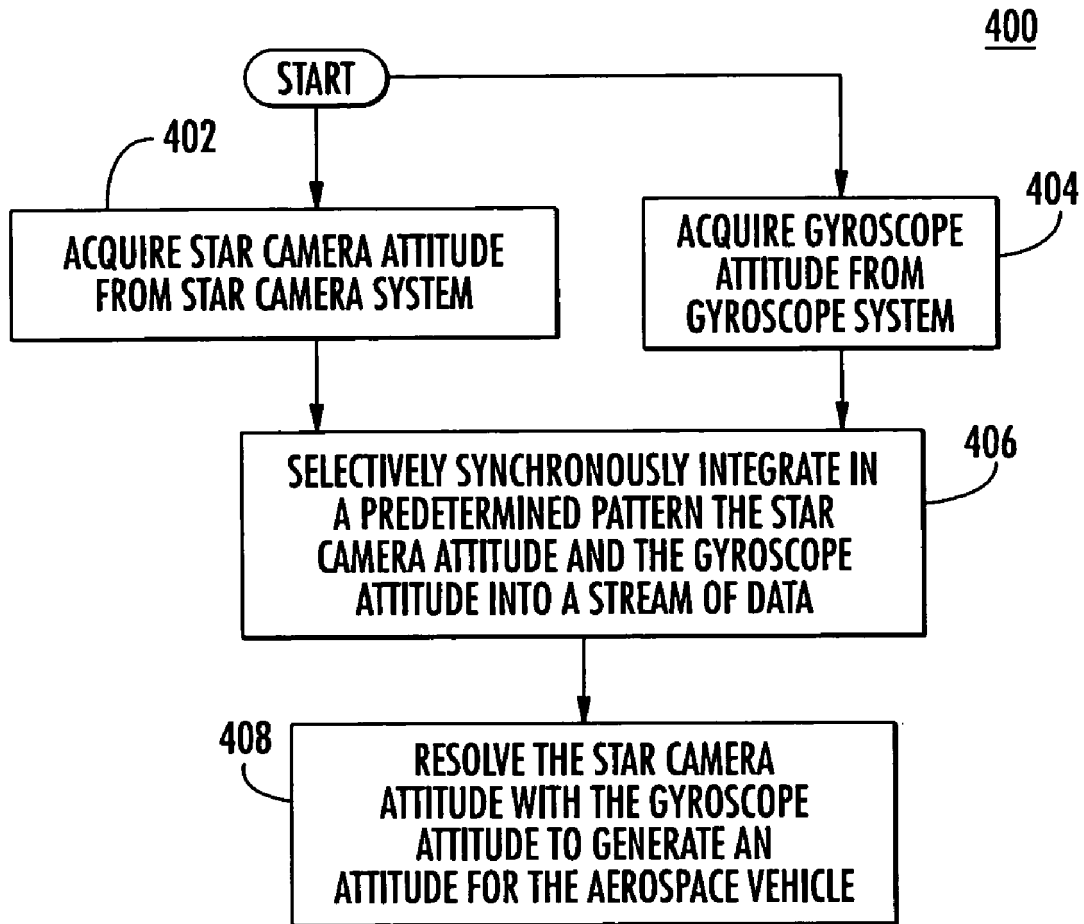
400

START

402

ACQUIRE STAR CAMERA ATTITUDE FROM STAR CAMERA SYSTEM

404

ACQUIRE GYROSCOPE ATTITUDE FROM GYROSCOPE SYSTEM

406

SELECTIVELY SYNCHRONOUSLY INTEGRATE IN A PREDETERMINED PATTERN THE STAR CAMERA ATTITUDE AND THE GYROSCOPE ATTITUDE INTO A STREAM OF DATA

408

RESOLVE THE STAR CAMERA ATTITUDE WITH THE GYROSCOPE ATTITUDE TO GENERATE AN ATTITUDE FOR THE AEROSPACE VEHICLE